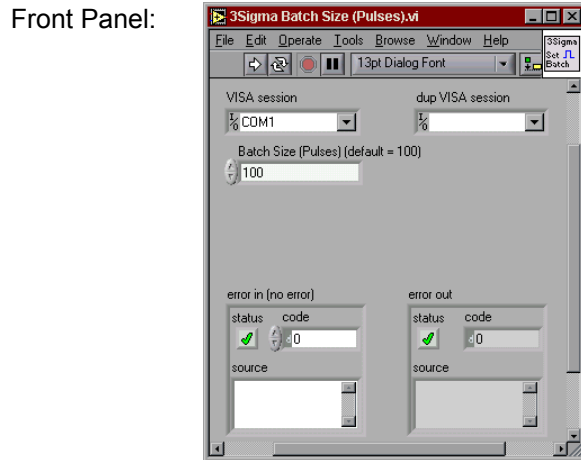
Front Panel:

3Sigma Batch Size (Pulses).vi

File Edit Operate Tools Browse Window Help

13pt Dialog Font

3Sigma Set Batch

VISA session

COM1

dup VISA session

Batch Size (Pulses) (default = 100)

100

error in (no error)

status code

0

source

error out

status code

0

source